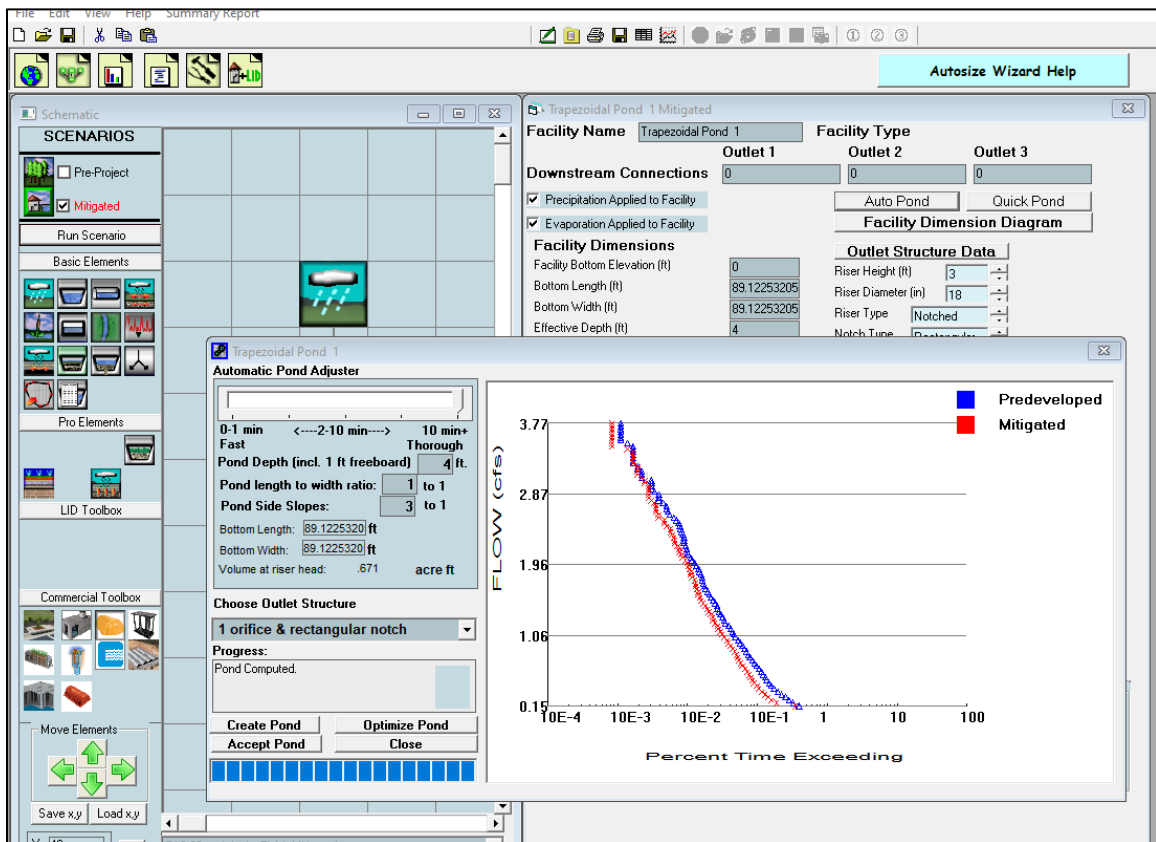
File Edit View Help Summary Report

Autosize Wizard Help

Schematic

SCENARIOS

Pre-Project

Mitigated

Run Scenario

Basic Elements

Pro Elements

LID Toolbox

Commercial Toolbox

Move Elements

Save x,y Load x,y

Trapezoidal Pond 1 Mitigated

Facility Name Trapezoidal Pond 1

Facility Type

Outlet 1 Outlet 2 Outlet 3

Downstream Connections 0 0 0

Precipitation Applied to Facility

Evaporation Applied to Facility

Auto Pond Quick Pond

Facility Dimension Diagram

Facility Dimensions

Outlet Structure Data

Facility Bottom Elevation (ft) 0

Bottom Length (ft) 89.12253205

Bottom Width (ft) 89.12253205

Effective Depth (ft) 4

Riser Height (ft) 3

Riser Diameter (in) 18

Riser Type Notched

Notch Type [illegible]

Trapezoidal Pond 1

Automatic Pond Adjuster

0-1 min Fast <----2-10 min----> 10 min+ Thorough

Pond Depth (incl. 1 ft freeboard) 4 ft.

Pond length to width ratio: 1 to 1

Pond Side Slopes: 3 to 1

Bottom Length: 89.1225320 ft

Bottom Width: 89.1225320 ft

Volume at riser head: .671 acre ft

Choose Outlet Structure

1 orifice & rectangular notch

Progress:

Pond Computed.

Create Pond Optimize Pond

Accept Pond Close

Predeveloped

Mitigated

3.77

2.87

1.96

1.06

0.15

FLOW (cfs)

10E-4 10E-3 10E-2 10E-1 1 10 100

Percent Time Exceeding